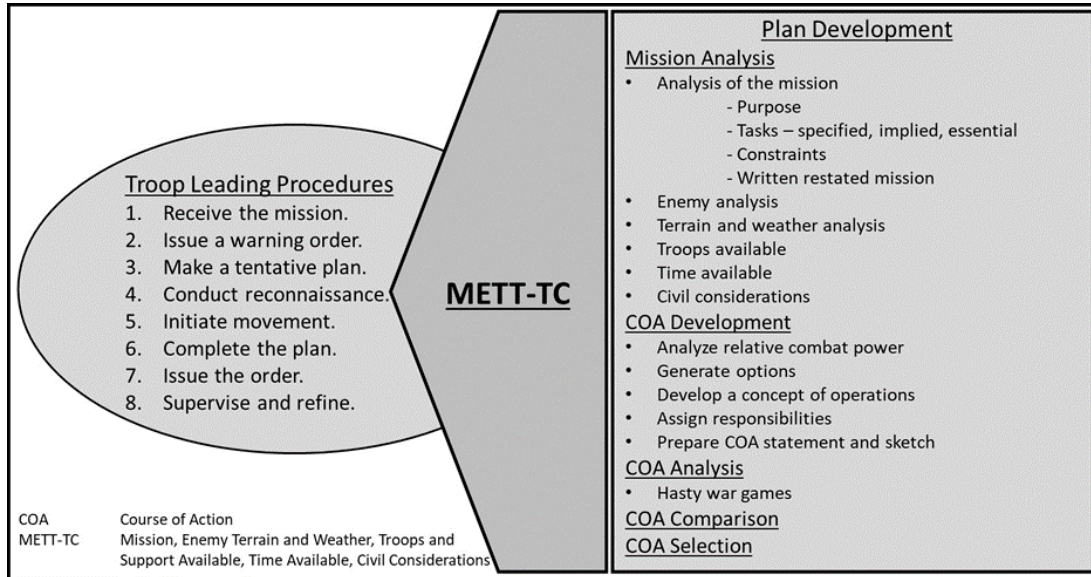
Troop Leading Procedures
1. Receive the mission.
2. Issue a warning order.
3. Make a tentative plan.
4. Conduct reconnaissance.
5. Initiate movement.
6. Complete the plan.
7. Issue the order.
8. Supervise and refine.

METT-TC

Plan Development
Mission Analysis
• Analysis of the mission
- Purpose
- Tasks – specified, implied, essential
- Constraints
- Written restated mission
• Enemy analysis
• Terrain and weather analysis
• Troops available
• Time available
• Civil considerations
COA Development
• Analyze relative combat power
• Generate options
• Develop a concept of operations
• Assign responsibilities
• Prepare COA statement and sketch
COA Analysis
• Hasty war games
COA Comparison
COA Selection

| COA | Course of Action |
|---|---|
| METT-TC | Mission, Enemy Terrain and Weather, Troops and Support Available, Time Available, Civil Considerations |